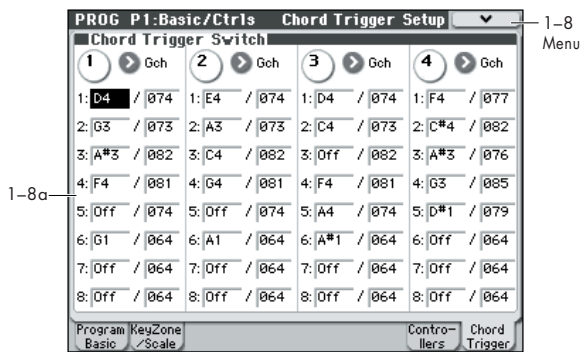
PROG P1:Basic/Ctrls Chord Trigger Setup

1–8 Menu

Chord Trigger Switch

1–8a

| 1 Gch | 2 Gch | 3 Gch | 4 Gch |
|---|---|---|---|
| 1: D4 / 074 | 1: E4 / 074 | 1: D4 / 074 | 1: F4 / 077 |
| 2: G3 / 073 | 2: A3 / 073 | 2: C4 / 073 | 2: C#4 / 082 |
| 3: A#3 / 082 | 3: C4 / 082 | 3: Off / 082 | 3: A#3 / 076 |
| 4: F4 / 081 | 4: G4 / 081 | 4: F4 / 081 | 4: G3 / 085 |
| 5: Off / 074 | 5: Off / 074 | 5: A4 / 074 | 5: D#1 / 079 |
| 6: G1 / 064 | 6: A1 / 064 | 6: A#1 / 064 | 6: Off / 064 |
| 7: Off / 064 | 7: Off / 064 | 7: Off / 064 | 7: Off / 064 |
| 8: Off / 064 | 8: Off / 064 | 8: Off / 064 | 8: Off / 064 |

Program Basic | KeyZone /Scale | Controllers | Chord Trigger